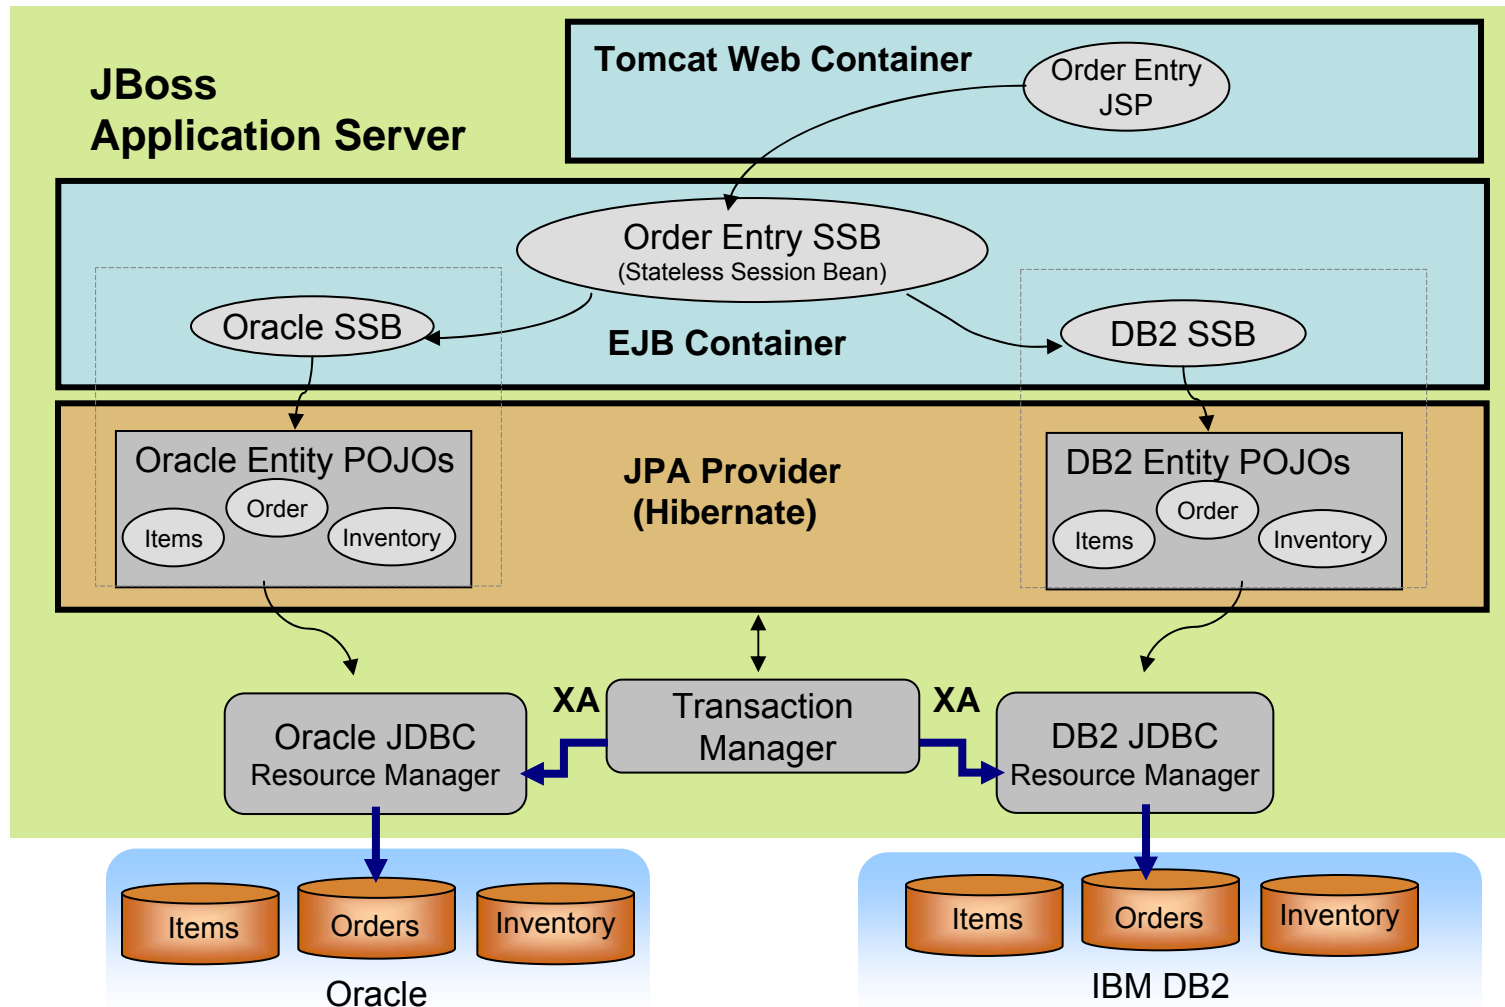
JBoss
Application Server

Tomcat Web Container

Order Entry JSP

Order Entry SSB
(Stateless Session Bean)

Oracle SSB

EJB Container

DB2 SSB

Oracle Entity POJOs

Order

Items

Inventory

JPA Provider
(Hibernate)

DB2 Entity POJOs

Order

Items

Inventory

XA

Transaction Manager

XA

Oracle JDBC
Resource Manager

DB2 JDBC
Resource Manager

Items

Orders

Inventory

Oracle

Items

Orders

Inventory

IBM DB2